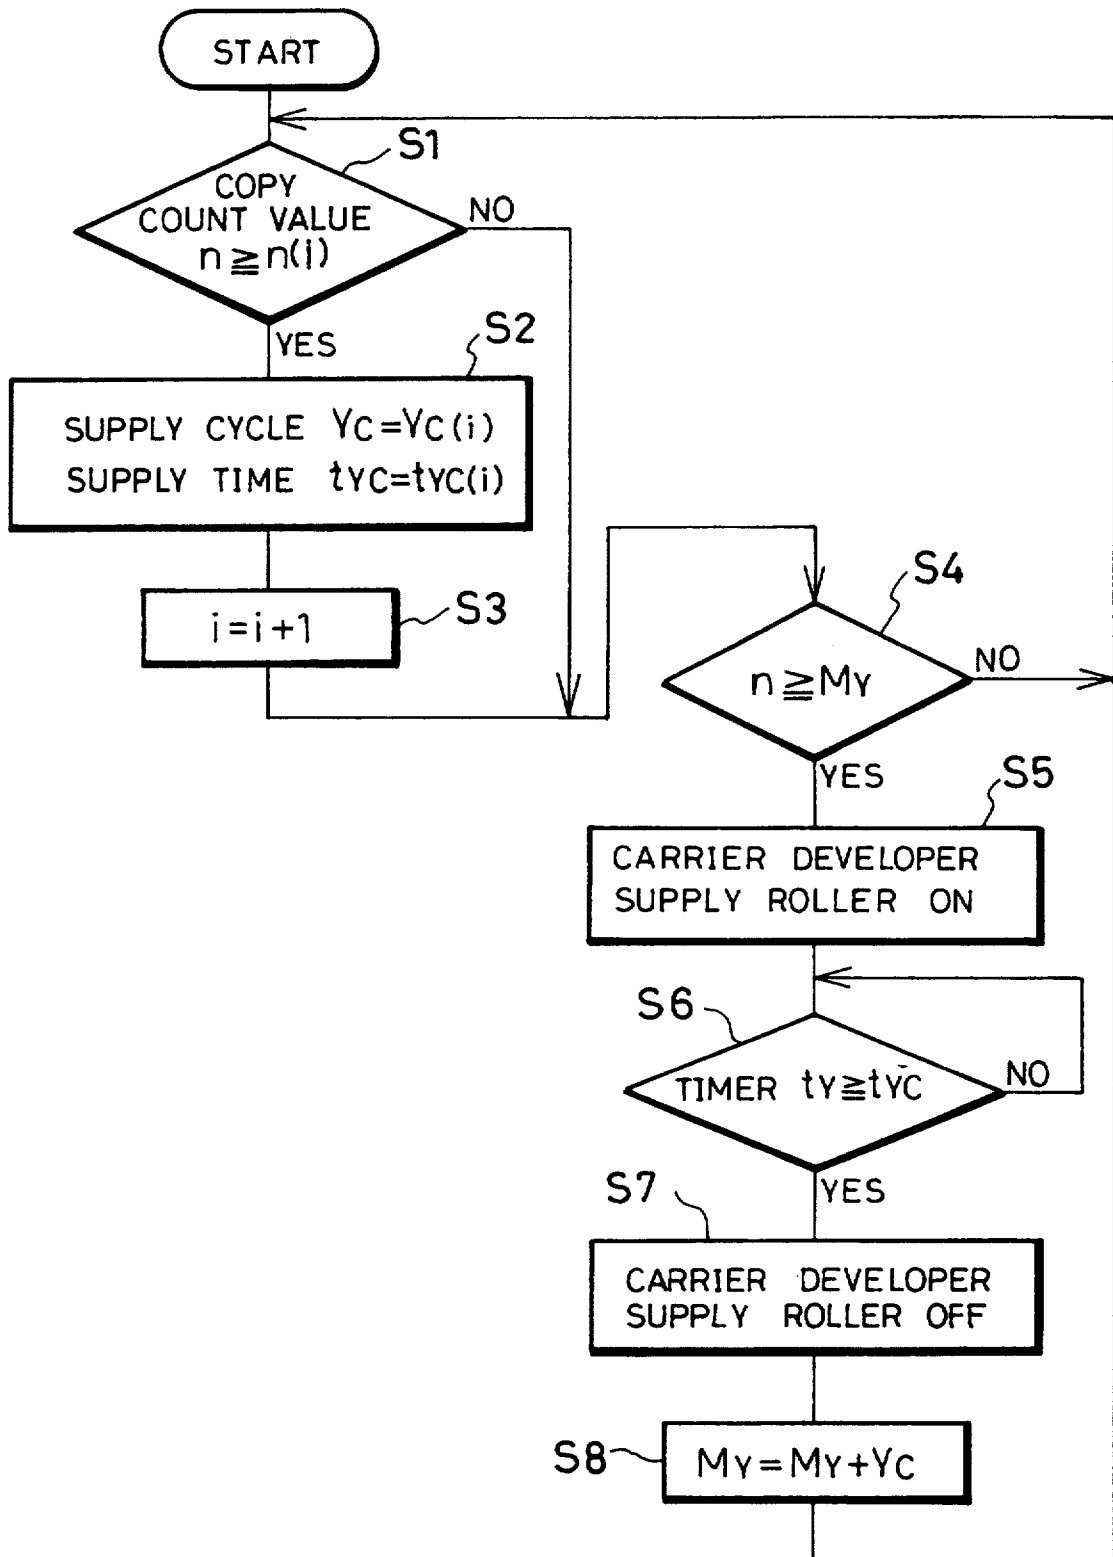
START

S1

COPY COUNT VALUE $n \geqq n(i)$

NO

YES

S2

SUPPLY CYCLE $Y_C = Y_C(i)$
SUPPLY TIME $t_{YC} = t_{YC}(i)$

$i = i + 1$

S3

S4

$n \geqq M_Y$

NO

YES

S5

CARRIER DEVELOPER SUPPLY ROLLER ON

S6

TIMER $t_Y \geqq t_{YC}$

NO

YES

S7

CARRIER DEVELOPER SUPPLY ROLLER OFF

S8

$M_Y = M_Y + Y_C$